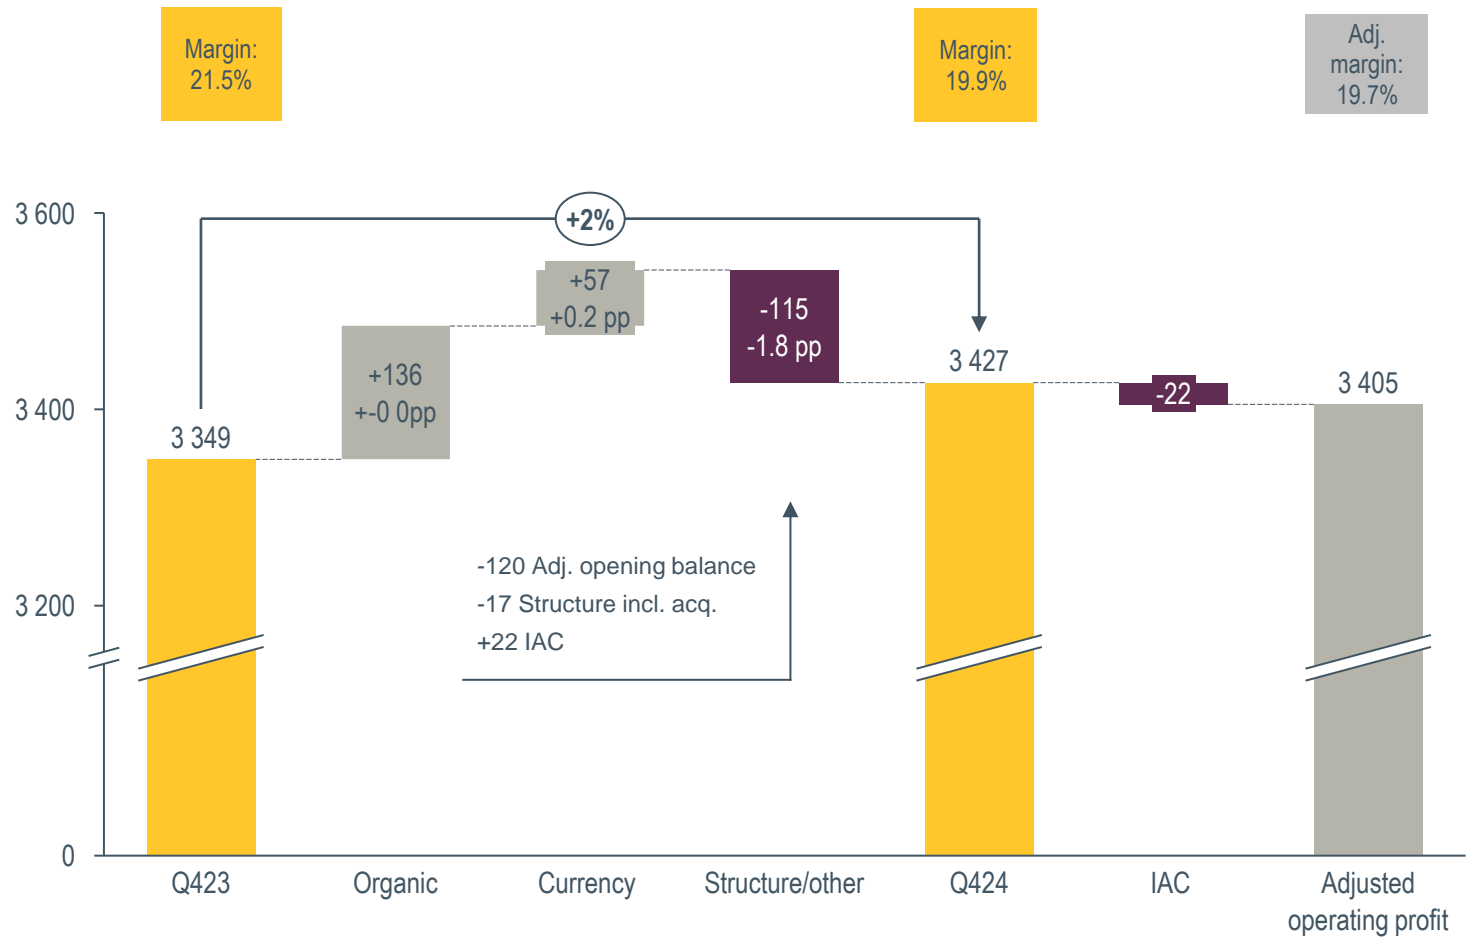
Margin:
21.5%

Margin:
19.9%

Adj.
margin:
19.7%

3 600

3 400

3 200

0

+2%

3 349

+136
+-0 0pp

+57
+0.2 pp

-115
-1.8 pp

3 427

-22

3 405

-120 Adj. opening balance
-17 Structure incl. acq.
+22 IAC

Q423

Organic

Currency

Structure/other

Q424

IAC

Adjusted
operating profit